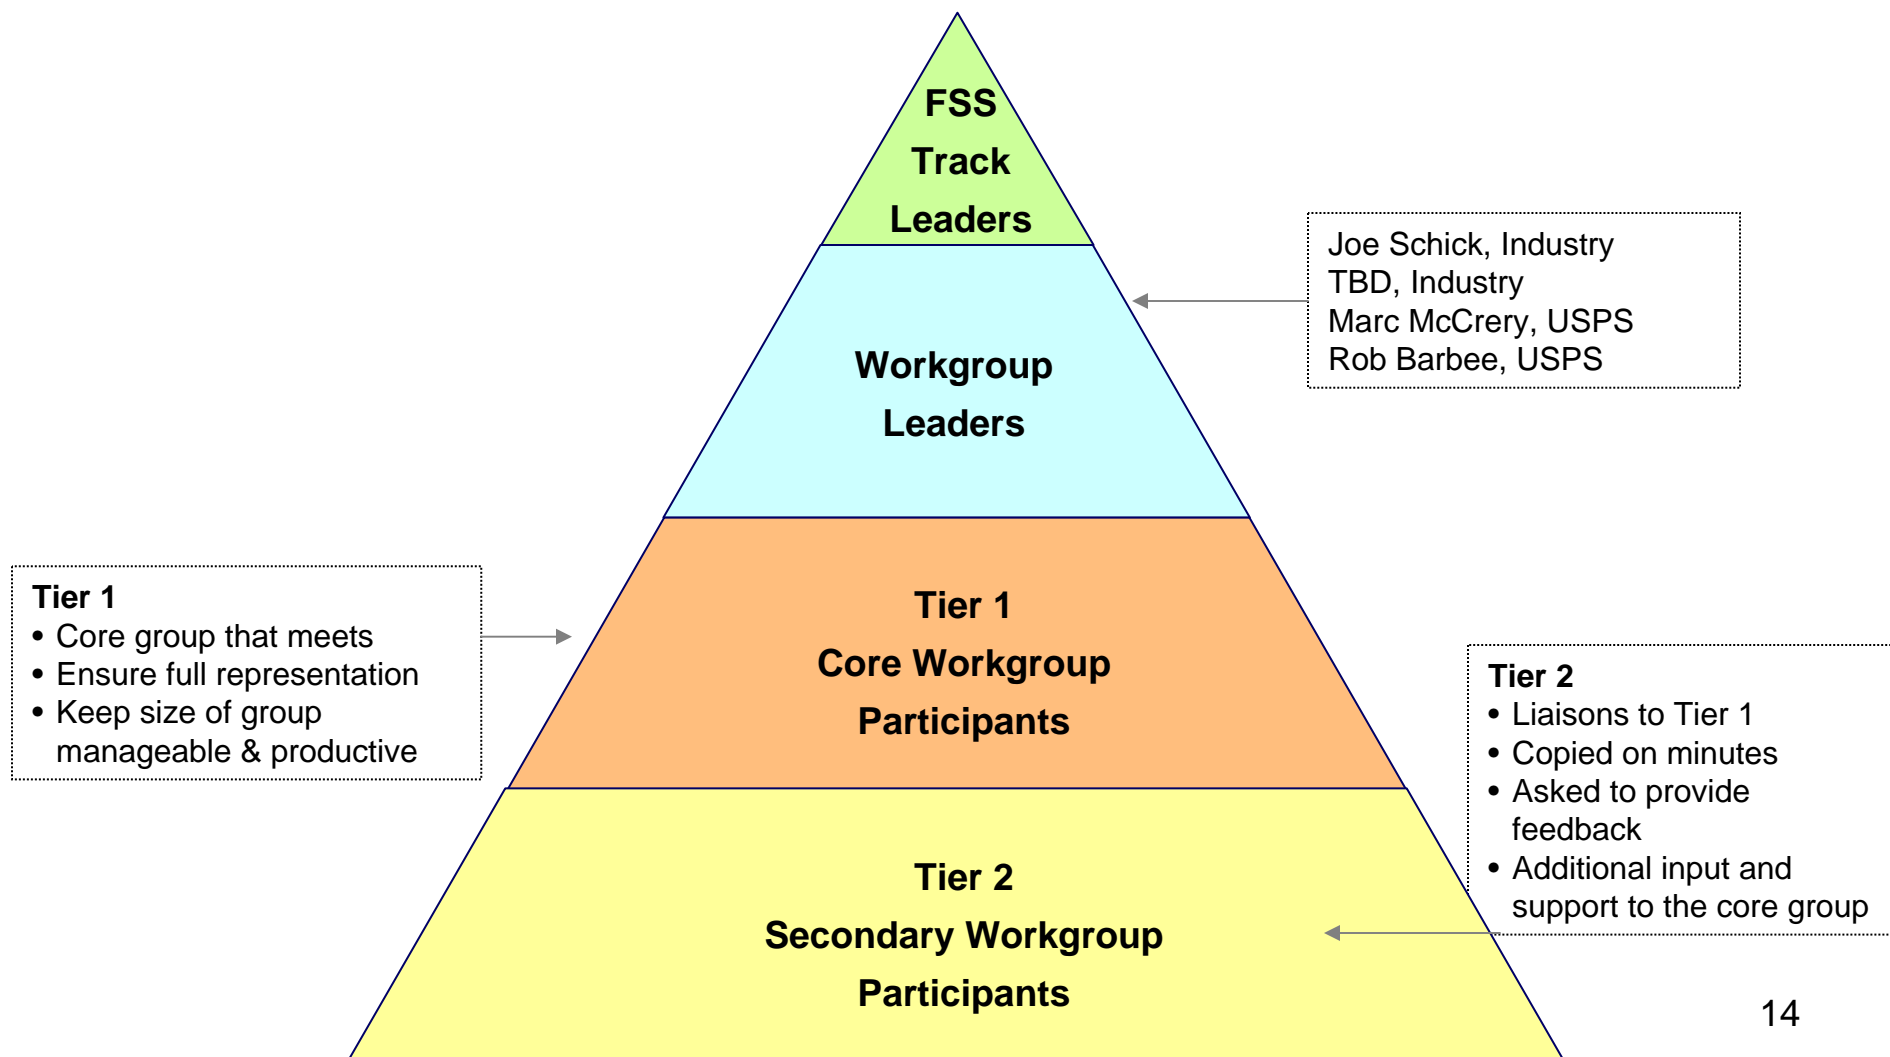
FSS
Track
Leaders

Workgroup
Leaders

Joe Schick, Industry
TBD, Industry
Marc McCrery, USPS
Rob Barbee, USPS

Tier 1
- Core group that meets
- Ensure full representation
- Keep size of group manageable & productive

Tier 1
Core Workgroup
Participants

Tier 2
- Liaisons to Tier 1
- Copied on minutes
- Asked to provide feedback
- Additional input and support to the core group

Tier 2
Secondary Workgroup
Participants

14